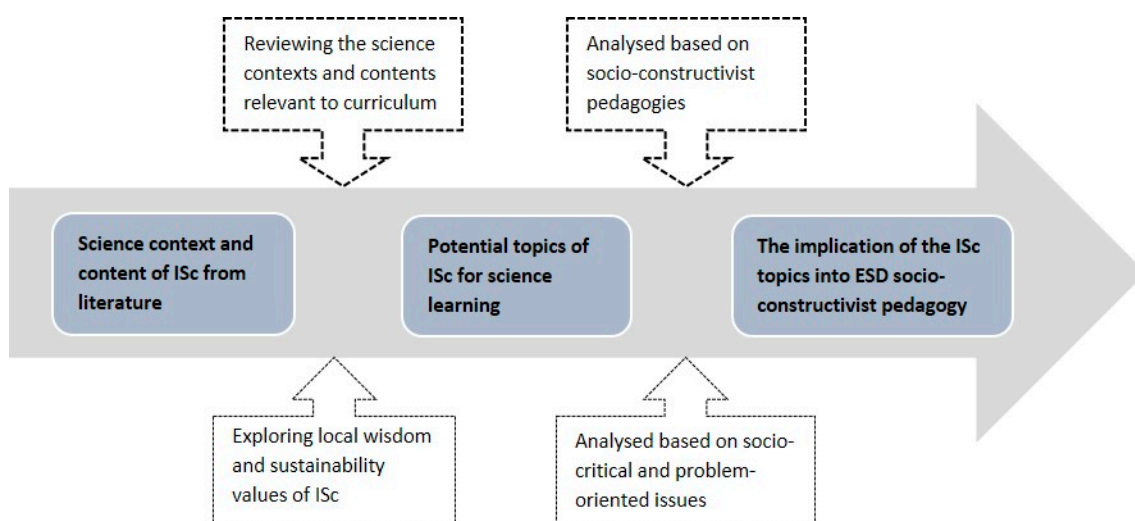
Reviewing the science contexts and contents relevant to curriculum

Analysed based on socio-constructivist pedagogies

Science context and content of ISc from literature

Potential topics of ISc for science learning

The implication of the ISc topics into ESD socio-constructivist pedagogy

Exploring local wisdom and sustainability values of ISc

Analysed based on socio-critical and problem-oriented issues